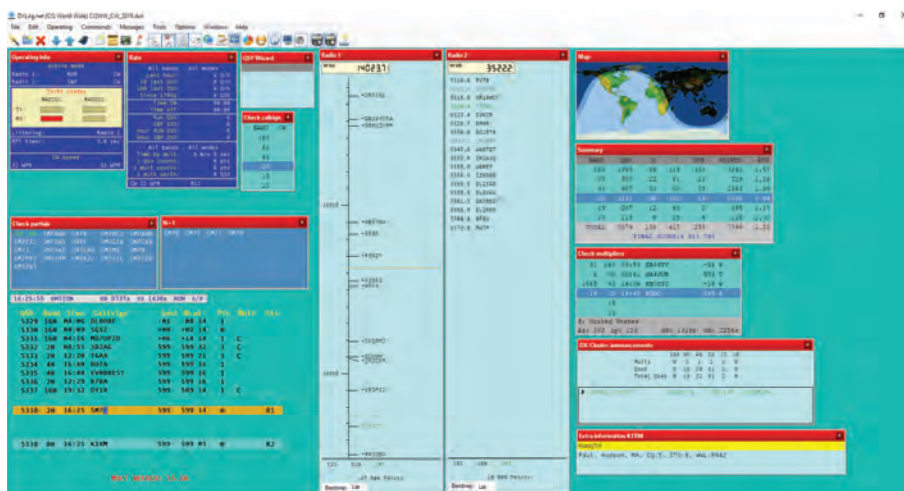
DXLog.net (CQ World Wide) CQWW_CW_2019.dxlr

File Edit Operating Commands Messages Tools Options Windows Help

Operating info

Rate

QSY Wizard

Check callsign

Radio 1

140.231

Radio 2

35222

Map

Summary

Check partials

N+1

Check multiplier

DX Cluster announcements

Extra information K3XM

Paul, Auburn, MA, CQ:5, ITU:8, WAG:8942

5330 160 16:25 SM5

599 599 14

5330 80 16:25 K3XM

599 599 05

Bandmap List

Bandmap List